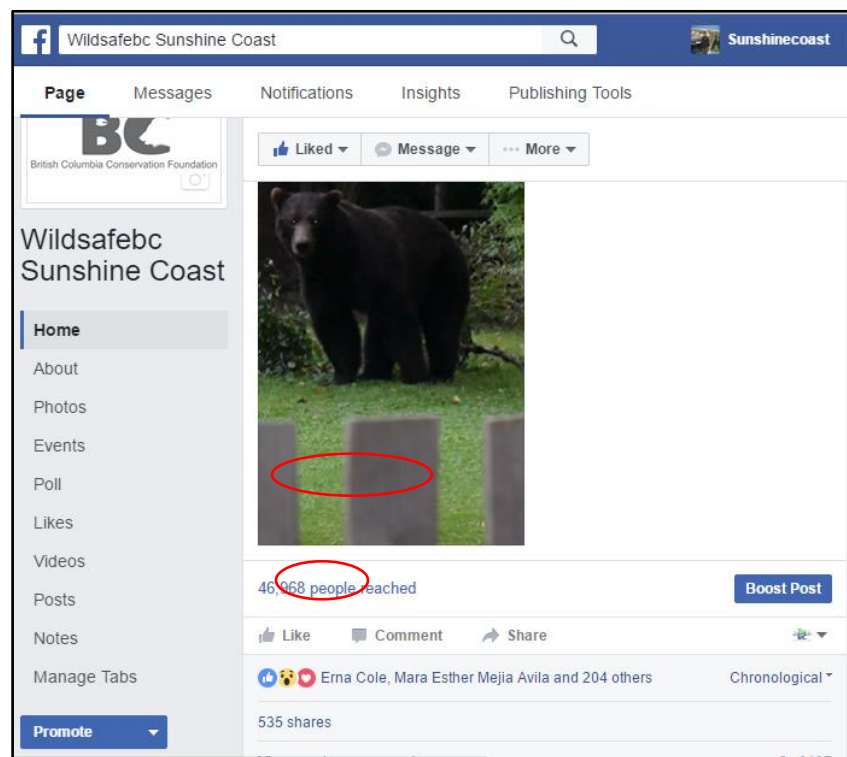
Wildsafebc Sunshine Coast

Sunshinecoast

Page
Messages
Notifications
Insights
Publishing Tools

BC
British Columbia Conservation Foundation

Wildsafebc Sunshine Coast

Home
About
Photos
Events
Poll
Likes
Videos
Posts
Notes
Manage Tabs

Promote

Liked
Message
More

46,968 people reached

Boost Post

Like
Comment
Share

Erna Cole, Mara Esther Mejia Avila and 204 others

Chronological

535 shares